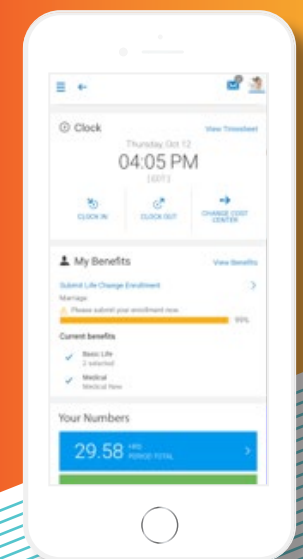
Clock

View Timesheet

Thursday Oct 12

04:05 PM

(EDT)

CLOCK IN

CLOCK OUT

CHANGE COST CENTER

My Benefits

View Benefits

Submit Life Change Enrollment

Marriage

Please submit your enrollment now

99%

Current benefits

Basic Life
2 selected

Medical
Medical New

Your Numbers

29.58 HRS PERIOD TOTAL